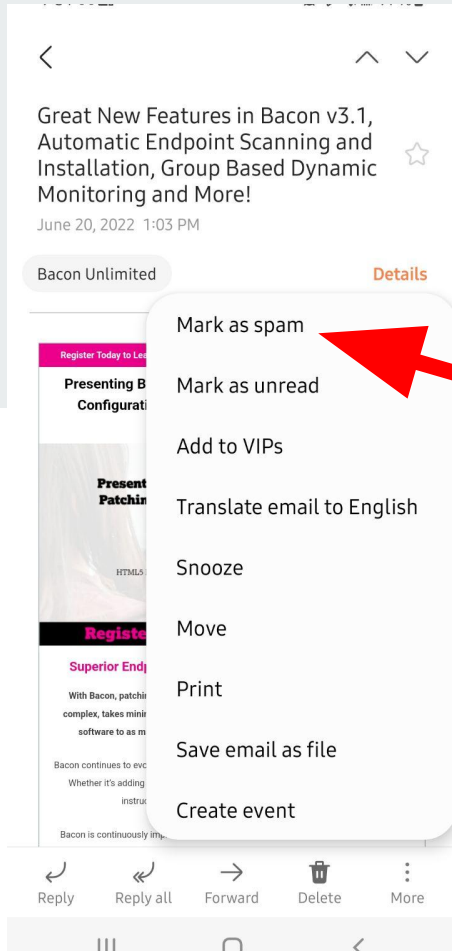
Great New Features in Bacon v3.1, Automatic Endpoint Scanning and Installation, Group Based Dynamic Monitoring and More!

June 20, 2022 1:03 PM

Bacon Unlimited

Details

Register Today to Lea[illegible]

Presenting B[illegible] Configurati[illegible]

Present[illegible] Patchin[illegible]

HTML5 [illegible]

Registe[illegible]

Superior Endp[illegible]

With Bacon, patchin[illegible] complex, takes minin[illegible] software to as m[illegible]

Bacon continues to evo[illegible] Whether it's adding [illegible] instruc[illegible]

Bacon is continuously imp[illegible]

Mark as spam

Mark as unread

Add to VIPs

Translate email to English

Snooze

Move

Print

Save email as file

Create event

Reply

Reply all

Forward

Delete

More